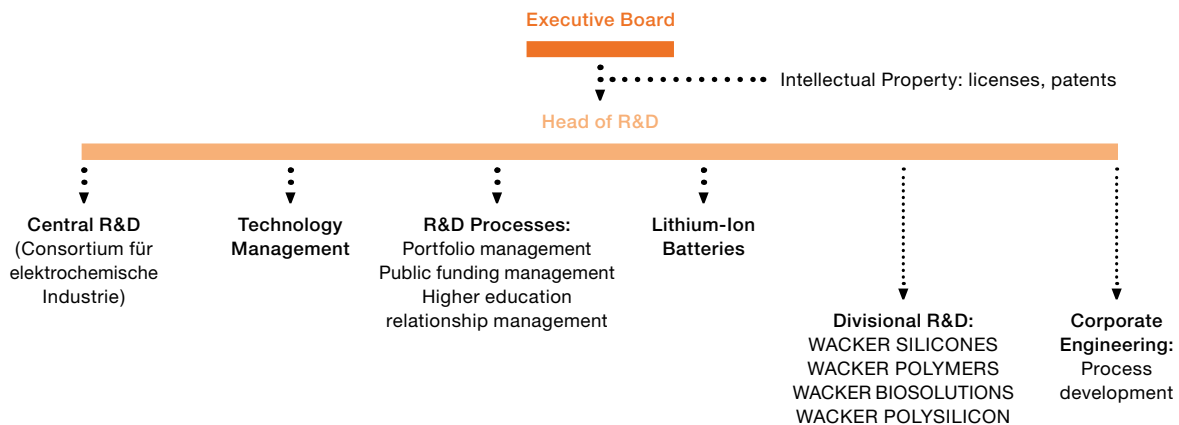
Executive Board

Intellectual Property: licenses, patents

Head of R&D

Central R&D (Consortium für elektrochemische Industrie)

Technology Management

R&D Processes: Portfolio management Public funding management Higher education relationship management

Lithium-Ion Batteries

Divisional R&D: WACKER SILICONES WACKER POLYMERS WACKER BIOSOLUTIONS WACKER POLYSILICON

Corporate Engineering: Process development